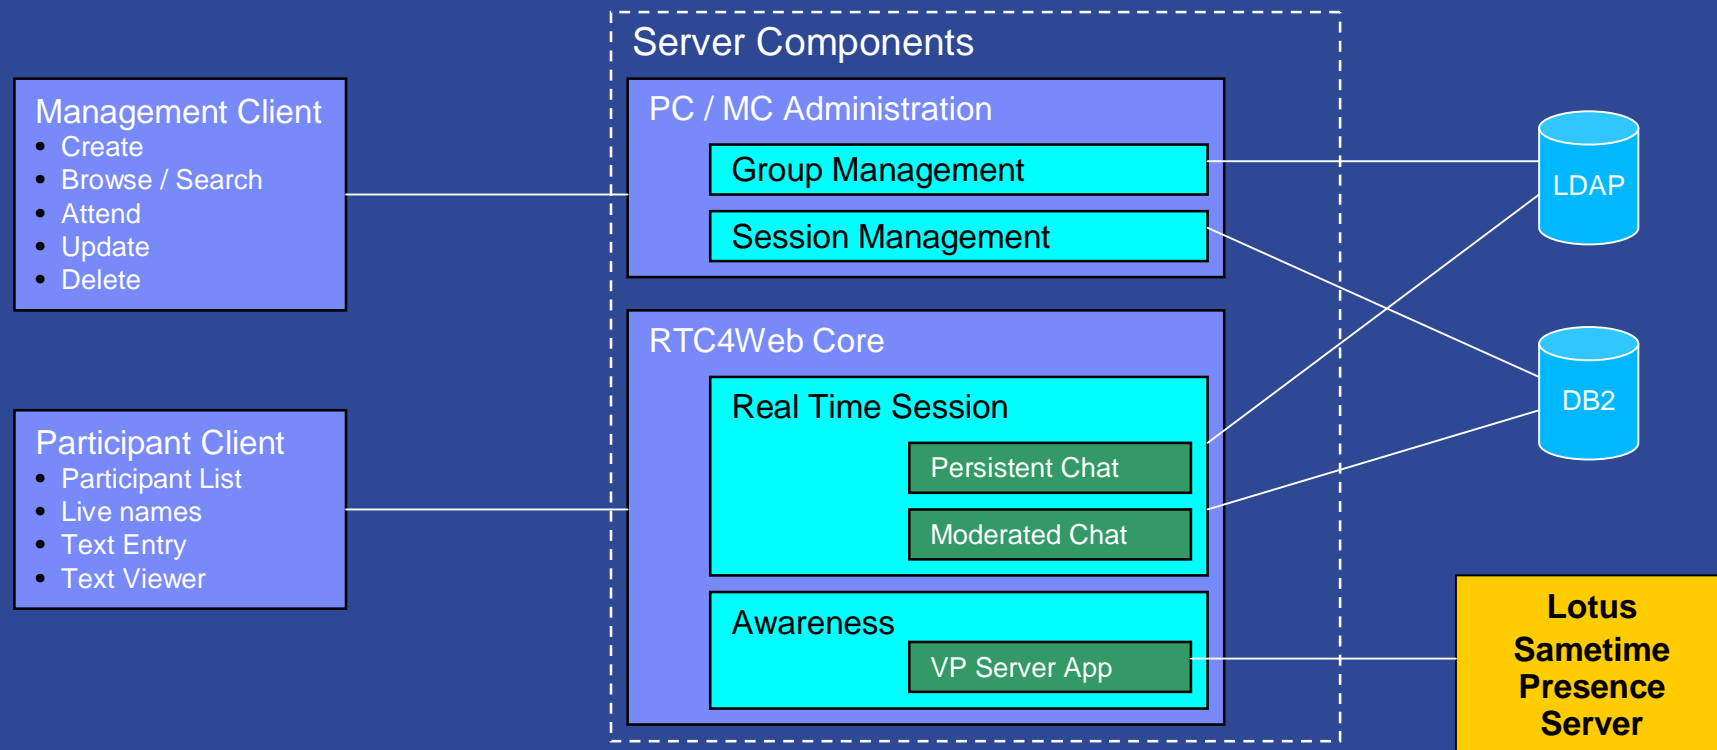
Management Client
- Create
- Browse / Search
- Attend
- Update
- Delete

Participant Client
- Participant List
- Live names
- Text Entry
- Text Viewer

Server Components

PC / MC Administration

Group Management

Session Management

RTC4Web Core

Real Time Session

Persistent Chat

Moderated Chat

Awareness

VP Server App

LDAP

DB2

Lotus Sametime Presence Server